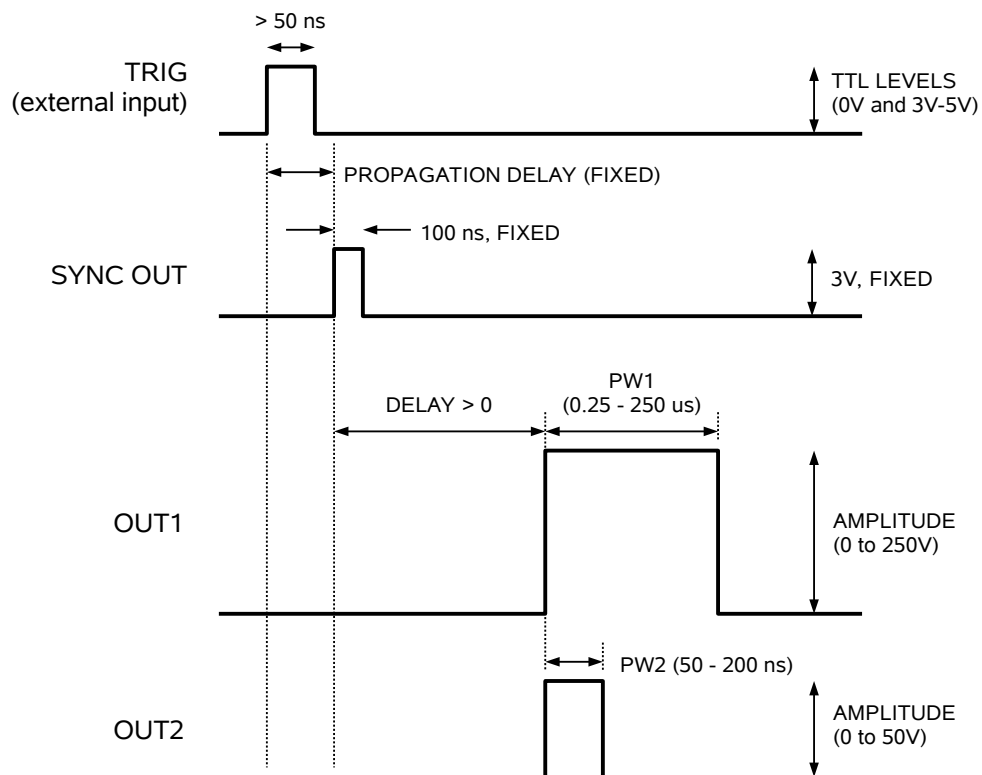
> 50 ns

TRIG
(external input)

TTL LEVELS
(0V and 3V-5V)

PROPAGATION DELAY (FIXED)

100 ns, FIXED

SYNC OUT

3V, FIXED

DELAY > 0

PW1
(0.25 - 250 us)

OUT1

AMPLITUDE
(0 to 250V)

PW2 (50 - 200 ns)

OUT2

AMPLITUDE
(0 to 50V)